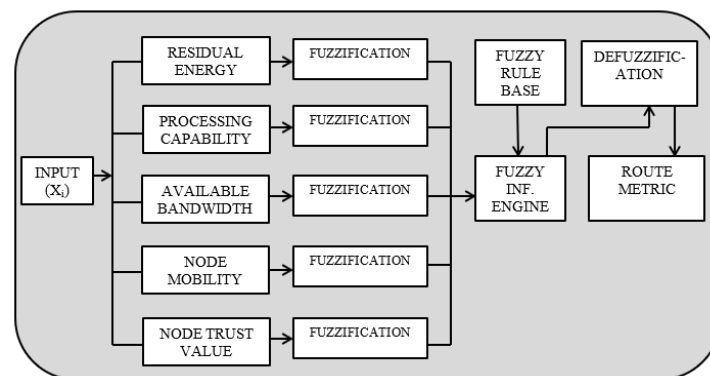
INPUT ($X_i$)

RESIDUAL ENERGY

FUZZIFICATION

PROCESSING CAPABILITY

FUZZIFICATION

AVAILABLE BANDWIDTH

FUZZIFICATION

NODE MOBILITY

FUZZIFICATION

NODE TRUST VALUE

FUZZIFICATION

FUZZY RULE BASE

FUZZY INF. ENGINE

DEFUZZIFICATION

ROUTE METRIC